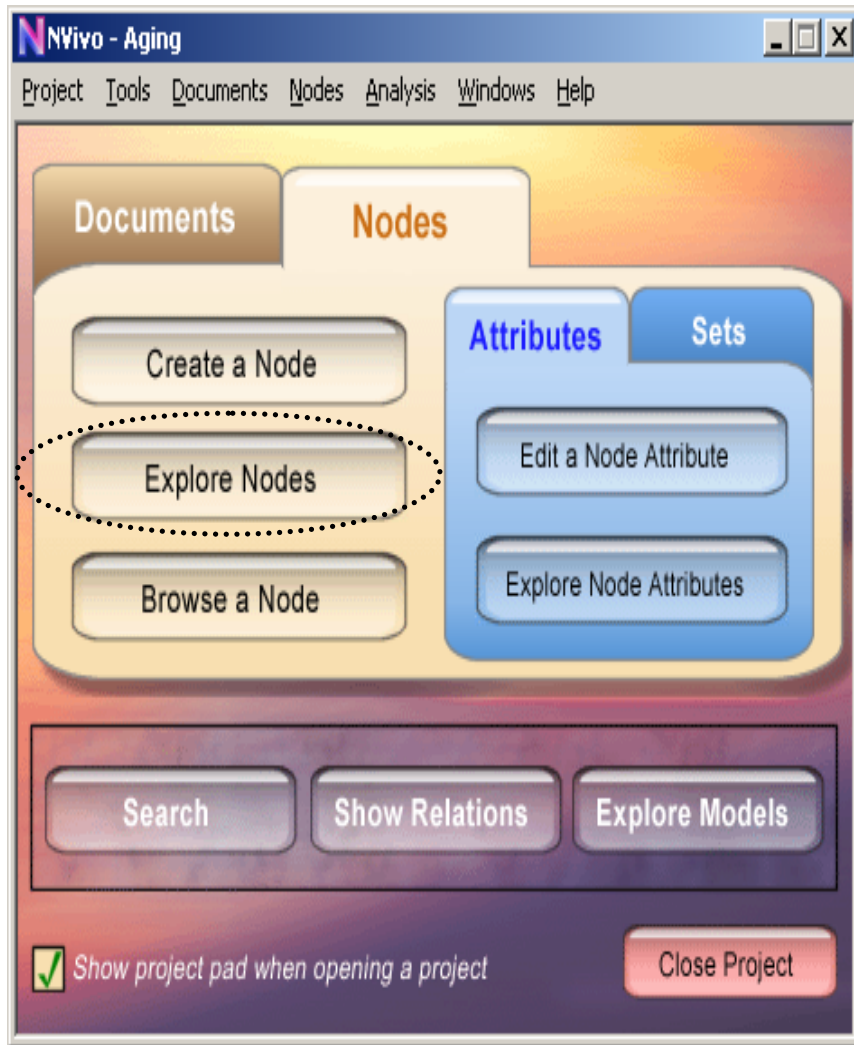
NVivo - Aging

Project Tools Documents Nodes Analysis Windows Help

Documents

Nodes

Create a Node

Explore Nodes

Browse a Node

Attributes

Sets

Edit a Node Attribute

Explore Node Attributes

Search

Show Relations

Explore Models

Show project pad when opening a project

Close Project